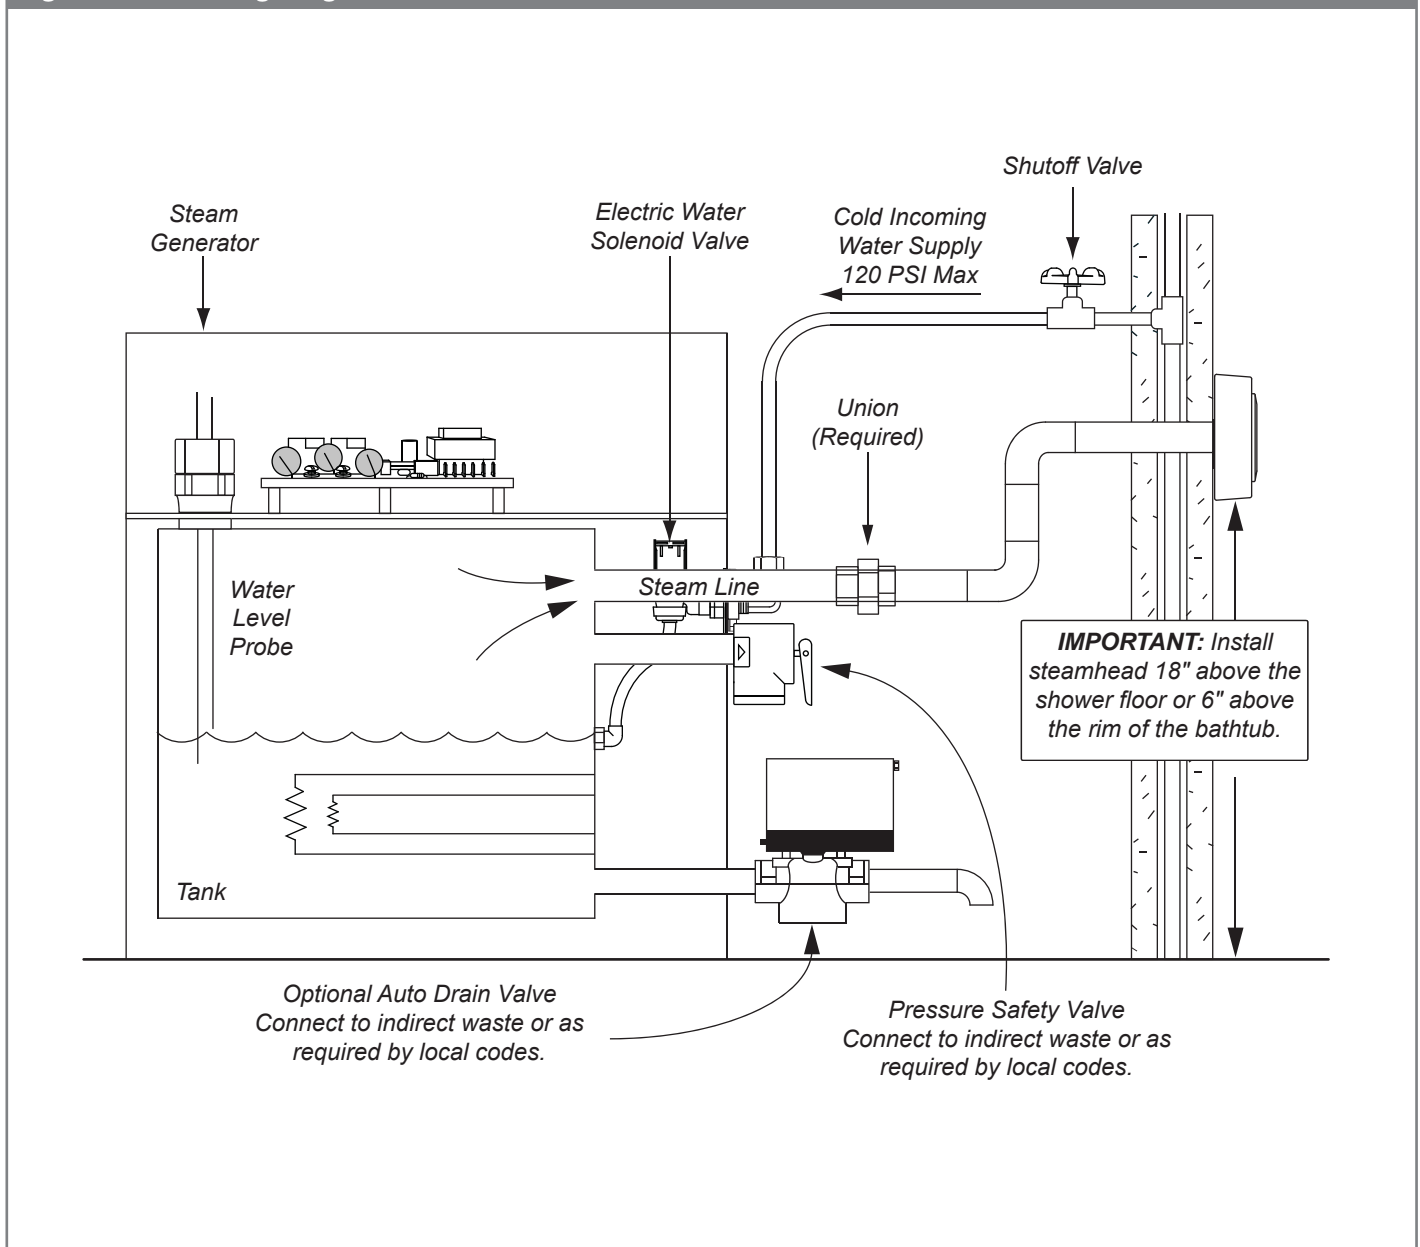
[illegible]

Shutoff Valve

Steam Generator

Electric Water Solenoid Valve

Cold Incoming Water Supply 120 PSI Max

Union (Required)

Water Level Probe

Steam Line

***IMPORTANT:** Install steamhead 18" above the shower floor or 6" above the rim of the bathtub.*

Tank

Optional Auto Drain Valve Connect to indirect waste or as required by local codes.

Pressure Safety Valve Connect to indirect waste or as required by local codes.